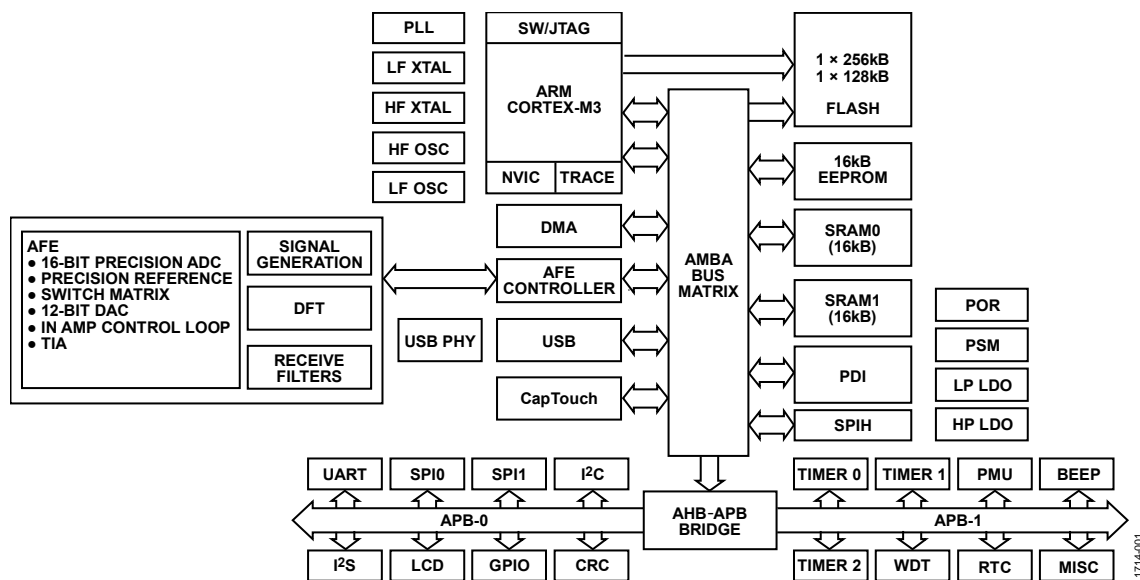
PLL
LF XTAL
HF XTAL
HF OSC
LF OSC

SW/JTAG
ARM CORTEX-M3
NVIC
TRACE

1 × 256kB
1 × 128kB
FLASH

16kB EEPROM

SRAM0 (16kB)

SRAM1 (16kB)

PDI

SPIH

POR
PSM
LP LDO
HP LDO

AFE
● 16-BIT PRECISION ADC
● PRECISION REFERENCE
● SWITCH MATRIX
● 12-BIT DAC
● IN AMP CONTROL LOOP
● TIA

SIGNAL GENERATION
DFT
RECEIVE FILTERS

DMA
AFE CONTROLLER
USB PHY
USB
CapTouch

AMBA BUS MATRIX

UART
SPI0
SPI1
I$^2$C
APB-0
I$^2$S
LCD
GPIO
CRC

AHB-APB BRIDGE

TIMER 0
TIMER 1
PMU
BEEP
APB-1
TIMER 2
WDT
RTC
MISC

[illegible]